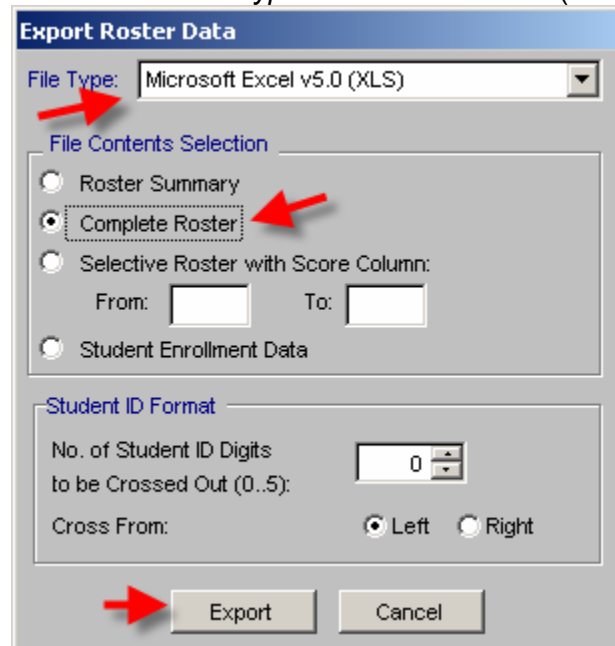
Export Roster Data

File Type: Microsoft Excel v5.0 (XLS)

File Contents Selection

Roster Summary

Complete Roster

Selective Roster with Score Column:

From: To:

Student Enrollment Data

Student ID Format

No. of Student ID Digits to be Crossed Out (0..5): 0

Cross From: Left Right

Export Cancel